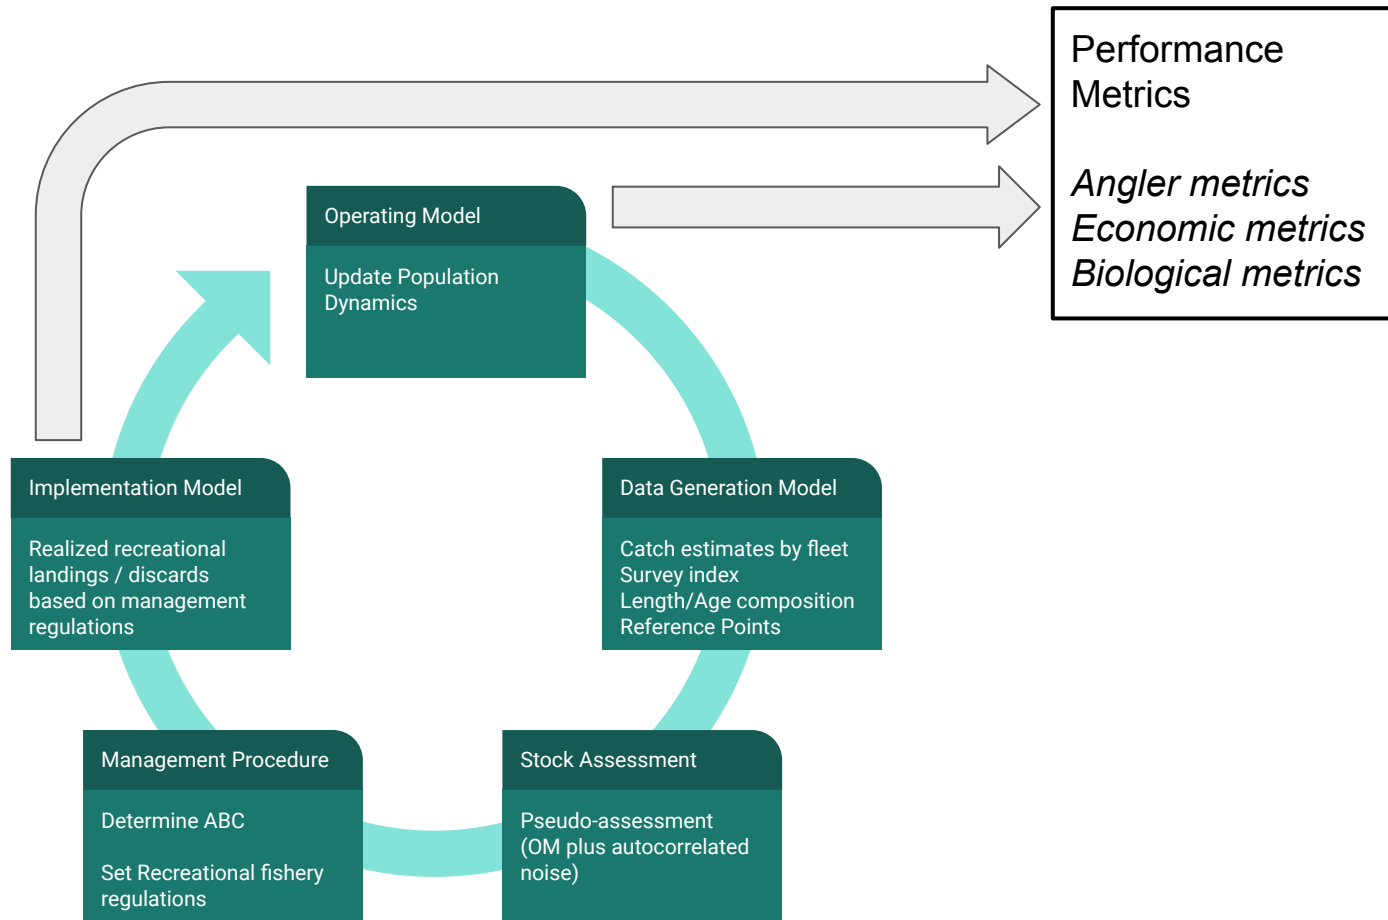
Performance Metrics

*Angler metrics*
*Economic metrics*
*Biological metrics*

Operating Model

Update Population Dynamics

Implementation Model

Realized recreational landings / discards based on management regulations

Data Generation Model

Catch estimates by fleet
Survey index
Length/Age composition
Reference Points

Management Procedure

Determine ABC

Set Recreational fishery regulations

Stock Assessment

Pseudo-assessment (OM plus autocorrelated noise)